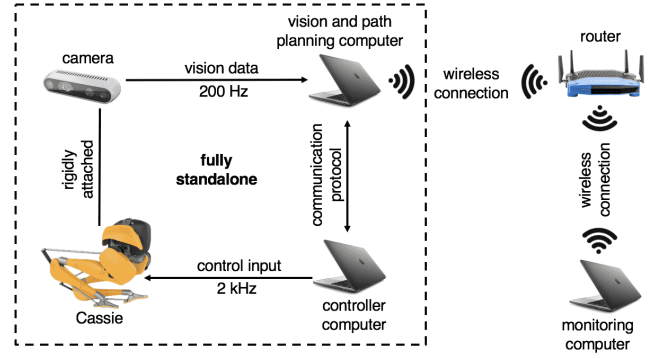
camera

vision and path planning computer

vision data
200 Hz

wireless connection

router

rigidly attached

fully standalone

communication protocol

wireless connection

control input
2 kHz

Cassie

controller computer

monitoring computer